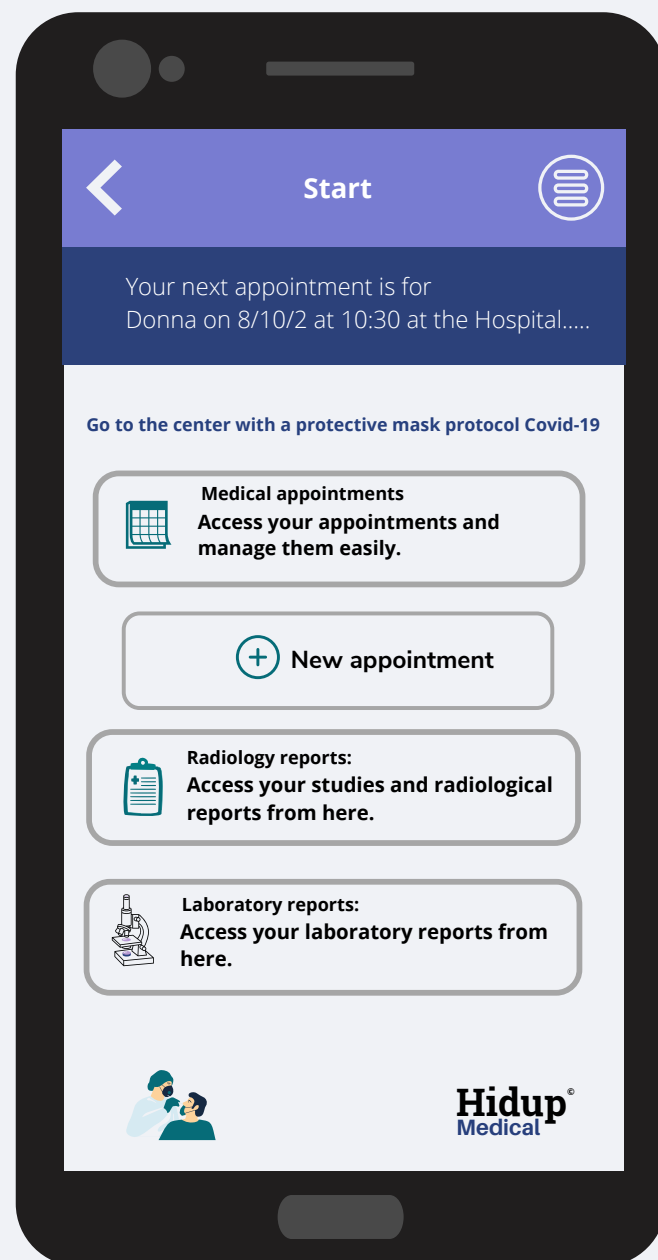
Start

Your next appointment is for
Donna on 8/10/2 at 10:30 at the Hospital.....

Go to the center with a protective mask protocol Covid-19

Medical appointments
Access your appointments and manage them easily.

New appointment

Radiology reports:
Access your studies and radiological reports from here.

Laboratory reports:
Access your laboratory reports from here.

Hidup©
Medical